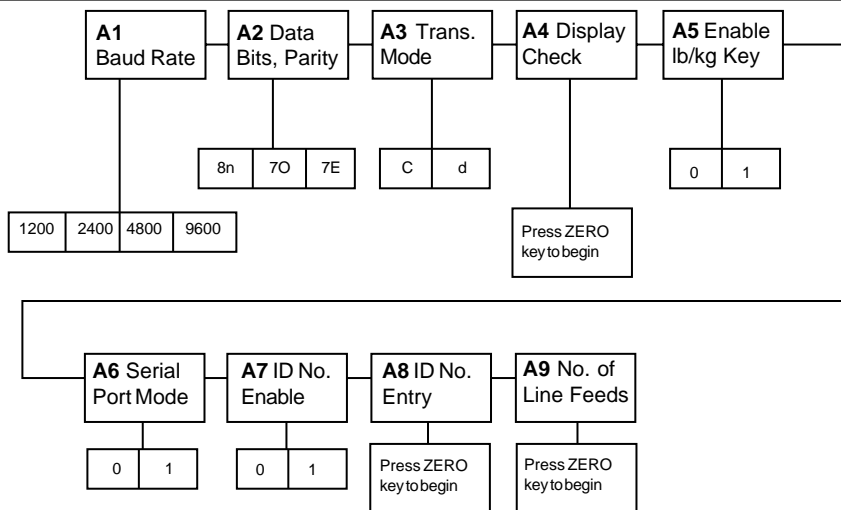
**A1** Baud Rate

1200 | 2400 | 4800 | 9600

**A2** Data Bits, Parity

8n | 7O | 7E

**A3** Trans. Mode

C | d

**A4** Display Check

Press ZERO key to begin

**A5** Enable lb/kg Key

0 | 1

**A6** Serial Port Mode

0 | 1

**A7** ID No. Enable

0 | 1

**A8** ID No. Entry

Press ZERO key to begin

**A9** No. of Line Feeds

Press ZERO key to begin